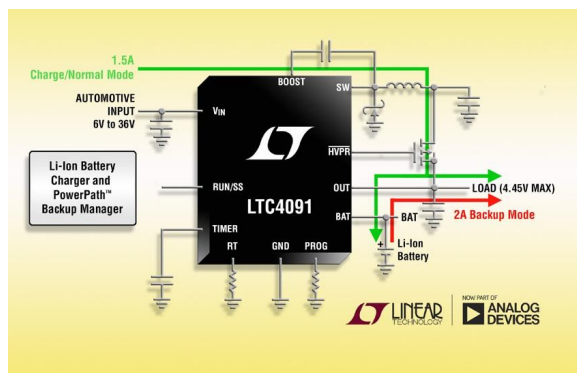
1.5A
Charge/Normal Mode

BOOST

SW

AUTOMOTIVE
INPUT
6V to 36V

$V_{IN}$

Li-Ion Battery
Charger and
PowerPath™
Backup Manager

RUN/SS

$\overline{HVPR}$

OUT

LOAD (4.45V MAX)

LTC4091

BAT

BAT

2A Backup Mode

TIMER

RT

GND

PROG

+

Li-Ion
Battery

LINEAR
TECHNOLOGY

NOW PART OF
ANALOG
DEVICES